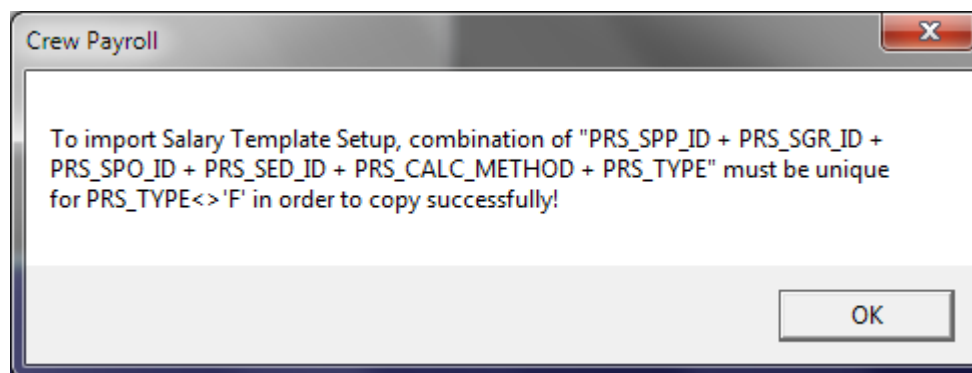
Crew Payroll

X

To import Salary Template Setup, combination of "PRS_SPP_ID + PRS_SGR_ID + PRS_SPO_ID + PRS_SED_ID + PRS_CALC_METHOD + PRS_TYPE" must be unique for PRS_TYPE<>'F' in order to copy successfully!

OK